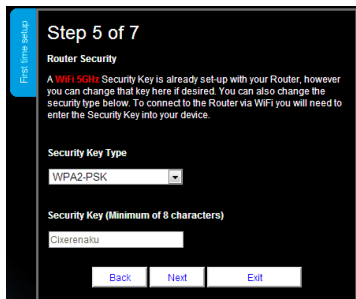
First time setup

Step 5 of 7

Router Security

A WiFi 5GHz Security Key is already set-up with your Router, however you can change that key here if desired. You can also change the security type below. To connect to the Router via WiFi you will need to enter the Security Key into your device.

Security Key Type

WPA2-PSK

Security Key (Minimum of 8 characters)

Cixerenaku

Back Next Exit